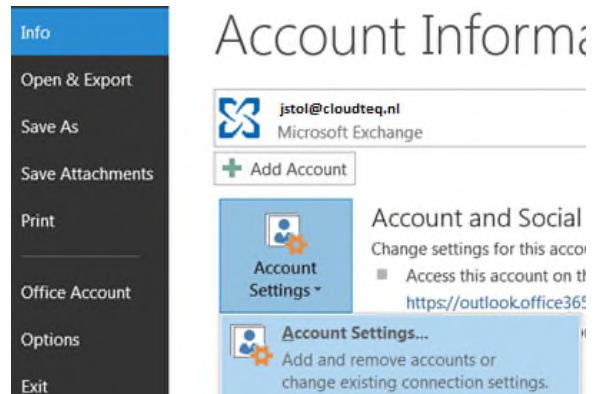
Info

Open & Export

Save As

Save Attachments

Print

Office Account

Options

Exit

Account Informa

jstol@cloudteq.nl
Microsoft Exchange

Add Account

Account Settings

Account and Social

Change settings for this acco

Access this account on th

https://outlook.office365

Account Settings...
Add and remove accounts or change existing connection settings.